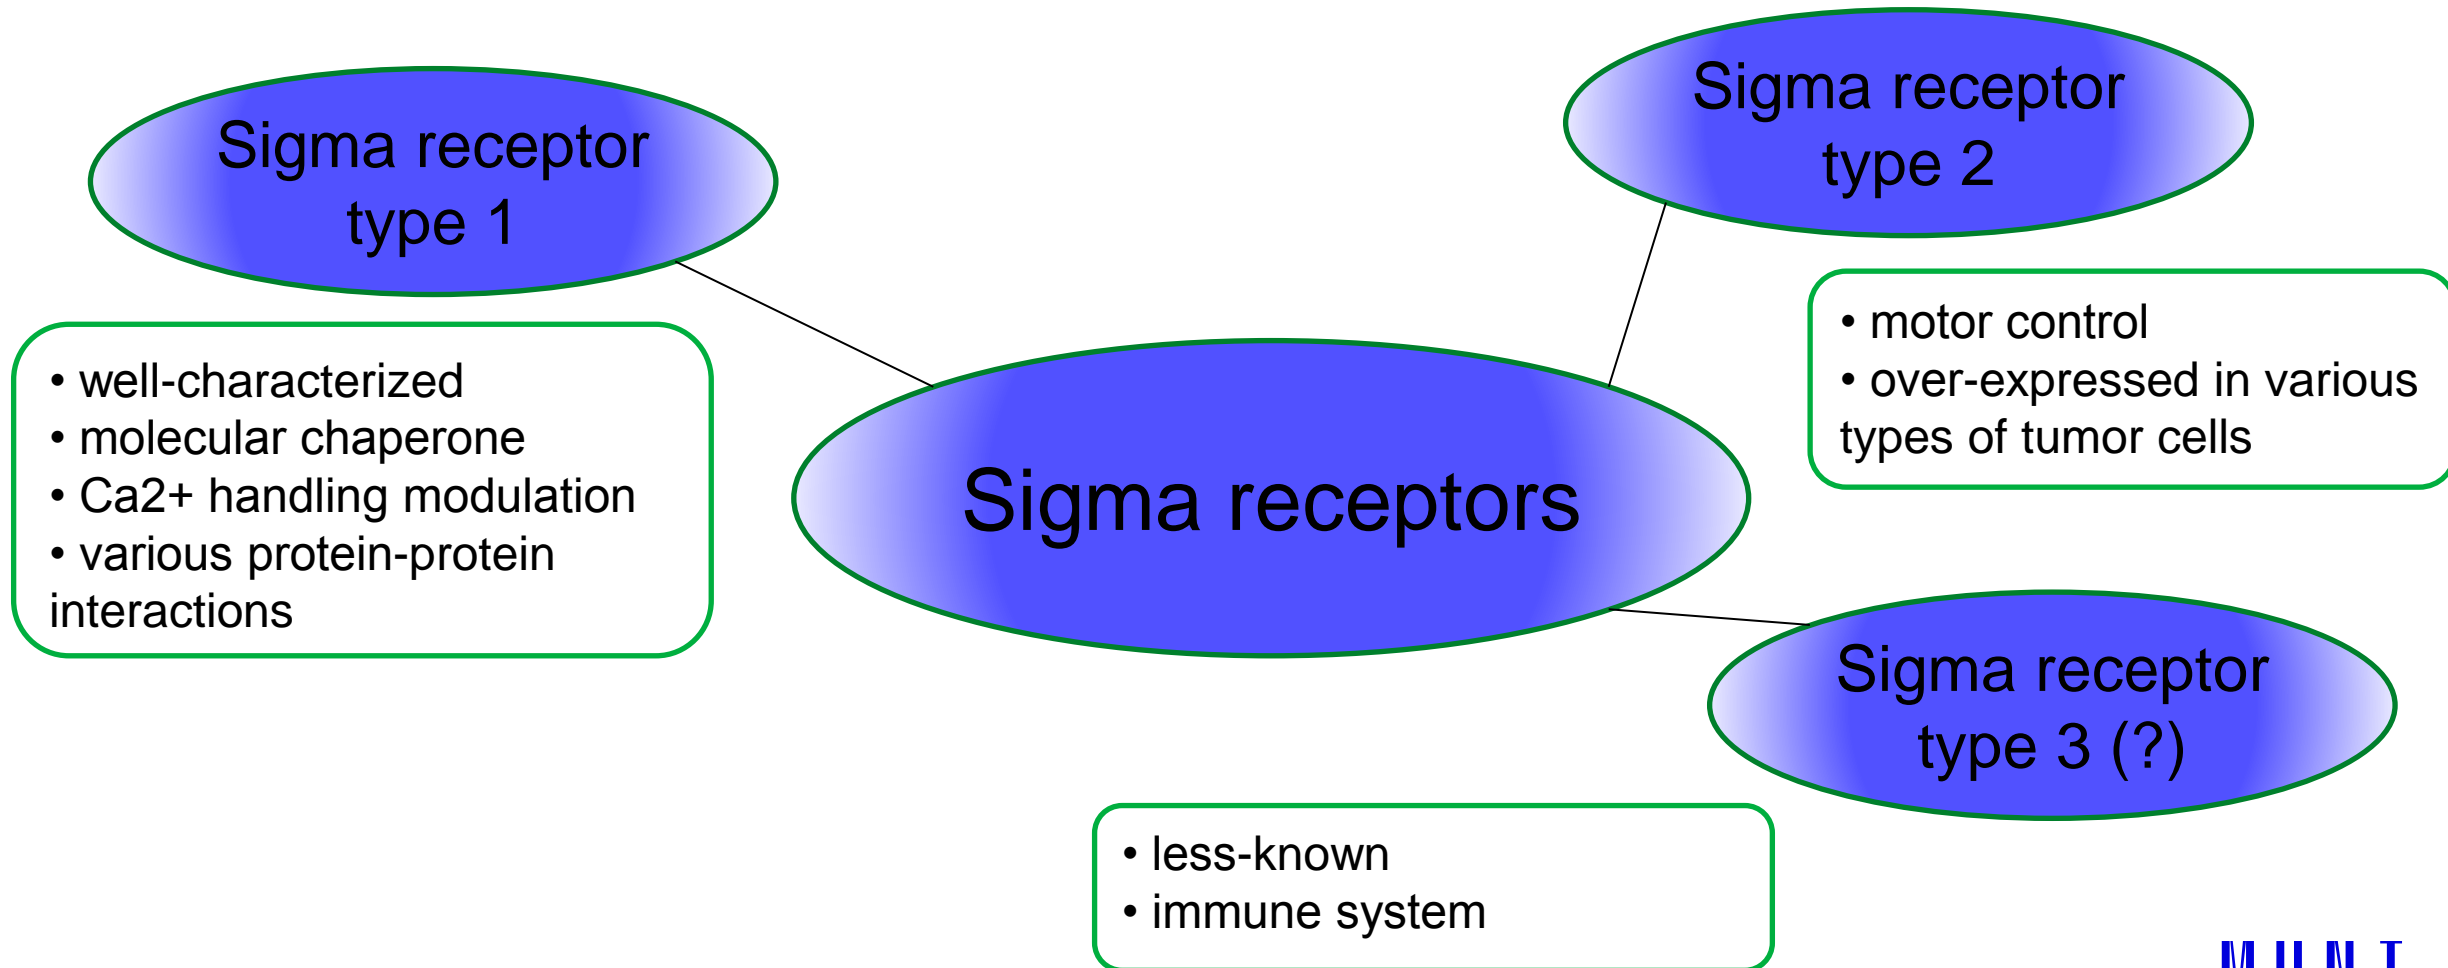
Sigma receptor type 1

• well-characterized
• molecular chaperone
• Ca2+ handling modulation
• various protein-protein interactions

Sigma receptor type 2

• motor control
• over-expressed in various types of tumor cells

Sigma receptors

Sigma receptor type 3 (?)

• less-known
• immune system

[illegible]